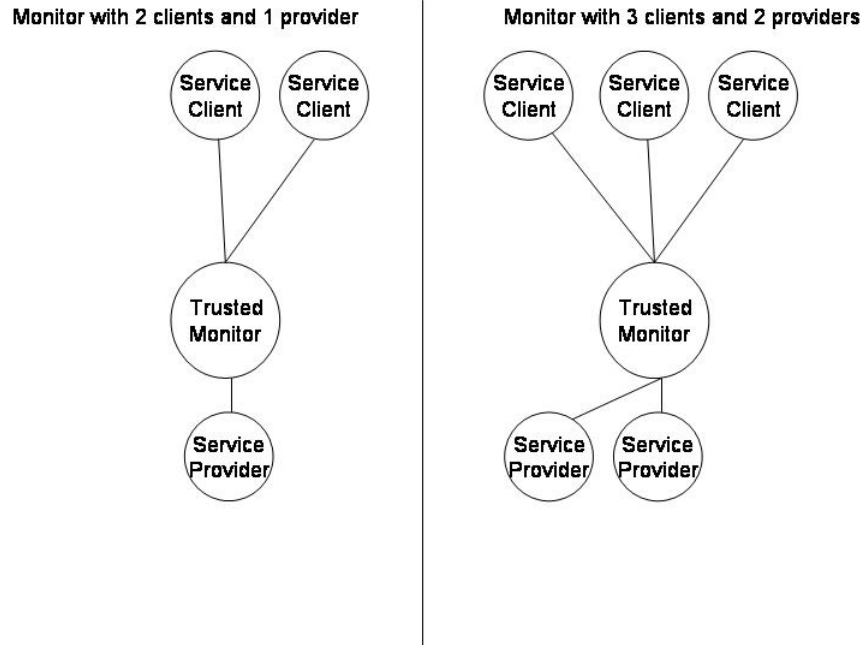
Monitor with 2 clients and 1 provider

Service Client

Service Client

Trusted Monitor

Service Provider

Monitor with 3 clients and 2 providers

Service Client

Service Client

Service Client

Trusted Monitor

Service Provider

Service Provider